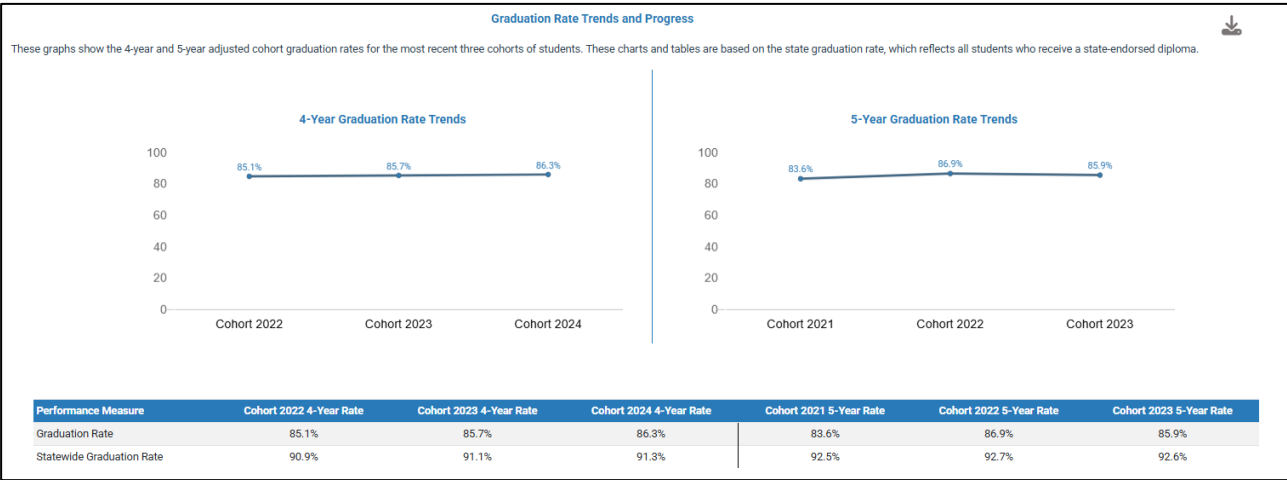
Graduation Rate Trends and Progress

These graphs show the 4-year and 5-year adjusted cohort graduation rates for the most recent three cohorts of students. These charts and tables are based on the state graduation rate, which reflects all students who receive a state-endorsed diploma.

4-Year Graduation Rate Trends

100
80
60
40
20
0

85.1%
85.7%
86.3%

Cohort 2022
Cohort 2023
Cohort 2024

5-Year Graduation Rate Trends

100
80
60
40
20
0

83.6%
86.9%
85.9%

Cohort 2021
Cohort 2022
Cohort 2023

| Performance Measure | Cohort 2022 4-Year Rate | Cohort 2023 4-Year Rate | Cohort 2024 4-Year Rate | Cohort 2021 5-Year Rate | Cohort 2022 5-Year Rate | Cohort 2023 5-Year Rate |
|---|---|---|---|---|---|---|
| Graduation Rate | 85.1% | 85.7% | 86.3% | 83.6% | 86.9% | 85.9% |
| Statewide Graduation Rate | 90.9% | 91.1% | 91.3% | 92.5% | 92.7% | 92.6% |